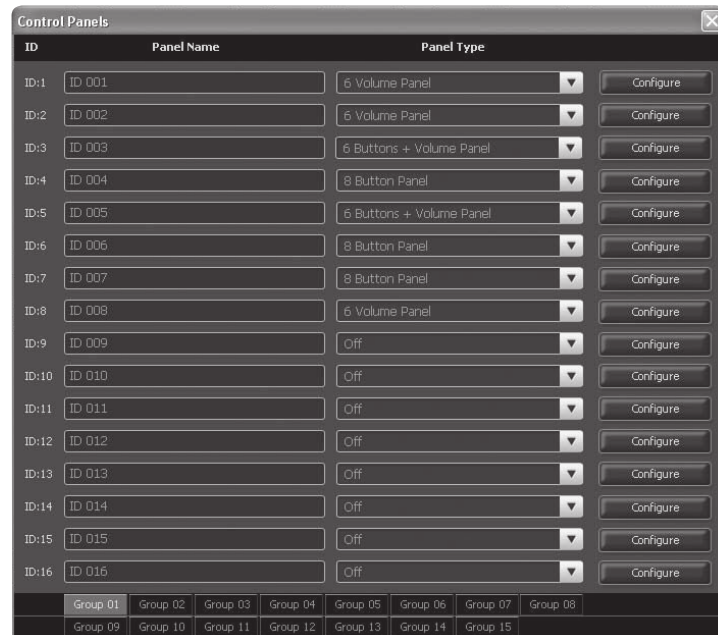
Control Panels

| ID | Panel Name | Panel Type | |
|---|---|---|---|
| ID:1 | ID 001 | 6 Volume Panel | Configure |
| ID:2 | ID 002 | 6 Volume Panel | Configure |
| ID:3 | ID 003 | 6 Buttons + Volume Panel | Configure |
| ID:4 | ID 004 | 8 Button Panel | Configure |
| ID:5 | ID 005 | 6 Buttons + Volume Panel | Configure |
| ID:6 | ID 006 | 8 Button Panel | Configure |
| ID:7 | ID 007 | 8 Button Panel | Configure |
| ID:8 | ID 008 | 6 Volume Panel | Configure |
| ID:9 | ID 009 | Off | Configure |
| ID:10 | ID 010 | Off | Configure |
| ID:11 | ID 011 | Off | Configure |
| ID:12 | ID 012 | Off | Configure |
| ID:13 | ID 013 | Off | Configure |
| ID:14 | ID 014 | Off | Configure |
| ID:15 | ID 015 | Off | Configure |
| ID:16 | ID 016 | Off | Configure |

Group 01 Group 02 Group 03 Group 04 Group 05 Group 06 Group 07 Group 08
Group 09 Group 10 Group 11 Group 12 Group 13 Group 14 Group 15